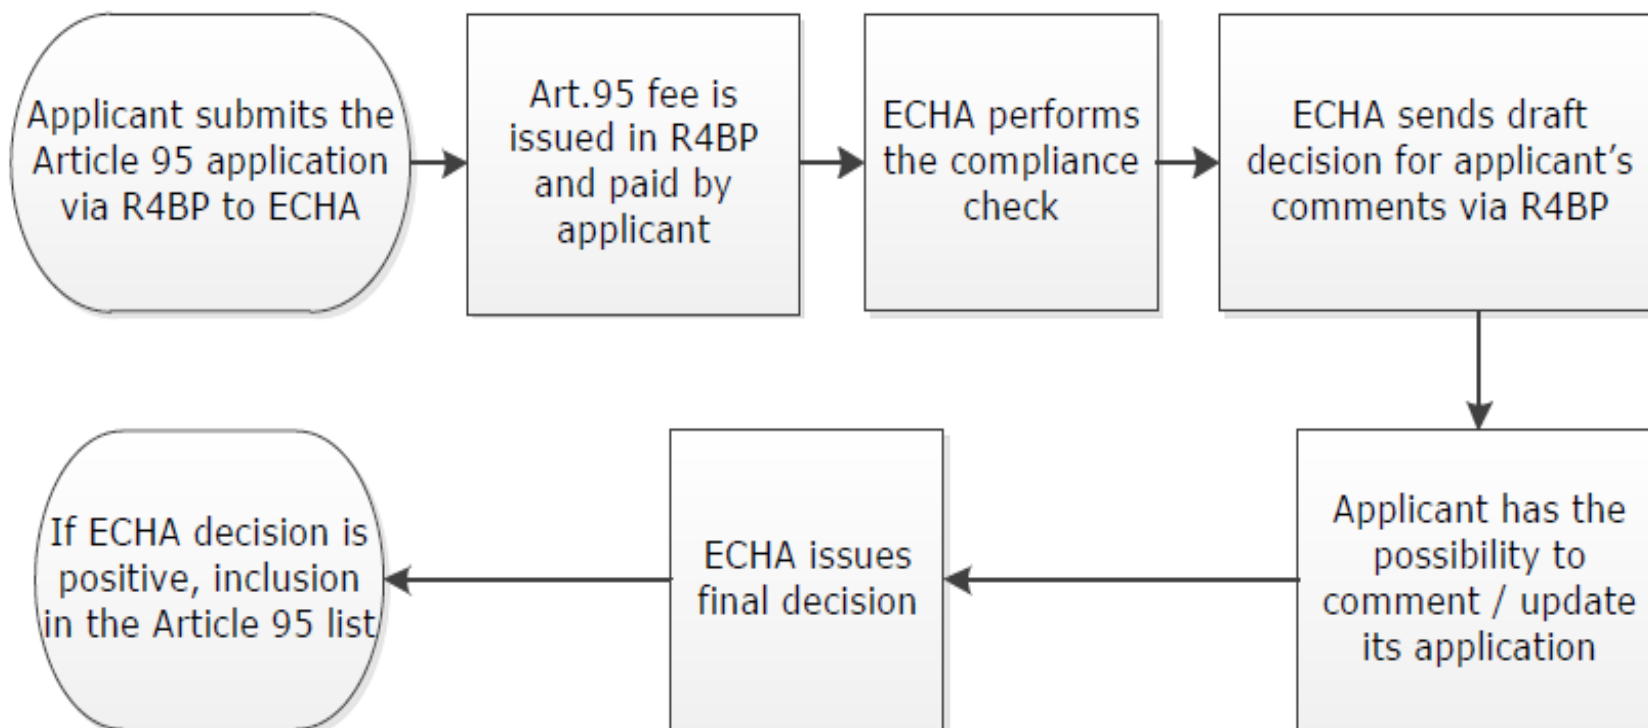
Applicant submits the Article 95 application via R4BP to ECHA

Art.95 fee is issued in R4BP and paid by applicant

ECHA performs the compliance check

ECHA sends draft decision for applicant's comments via R4BP

Applicant has the possibility to comment / update its application

ECHA issues final decision

If ECHA decision is positive, inclusion in the Article 95 list